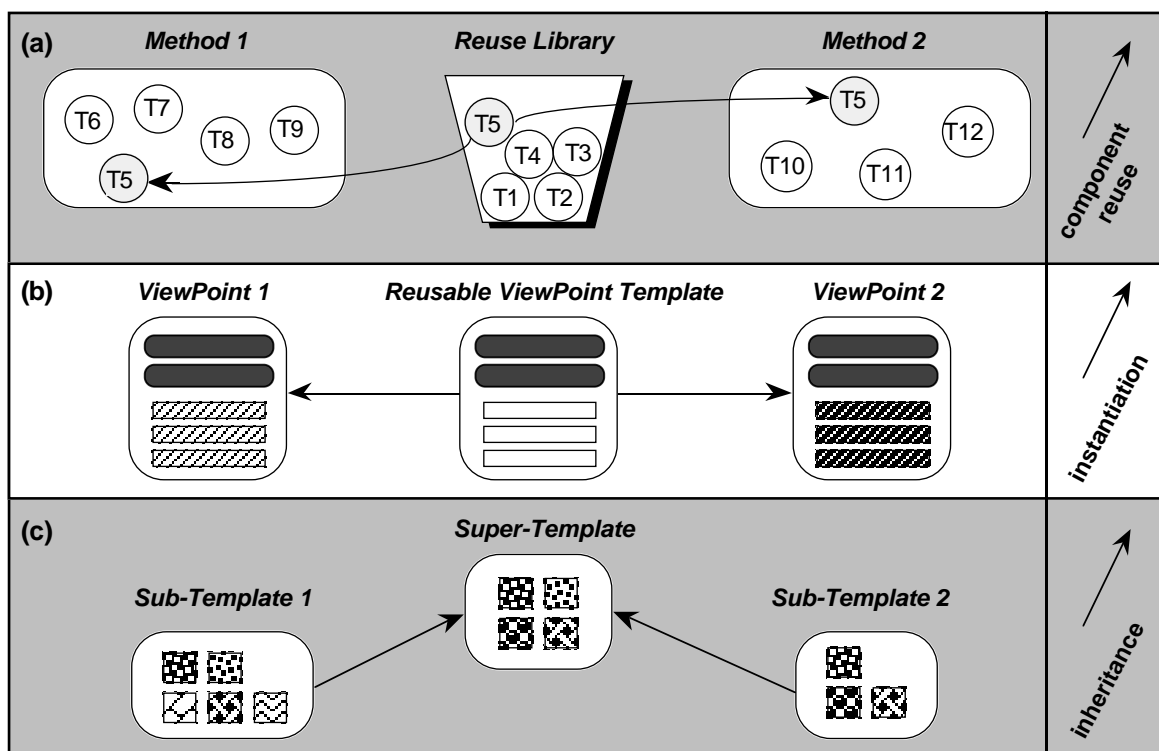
(a) Method 1

Reuse Library

Method 2

T6 T7 T8 T9 T5

T5 T4 T3 T1 T2

T5 T12 T10 T11

component reuse

(b) ViewPoint 1

Reusable ViewPoint Template

ViewPoint 2

instantiation

(c) Super-Template

Sub-Template 1

Sub-Template 2

inheritance